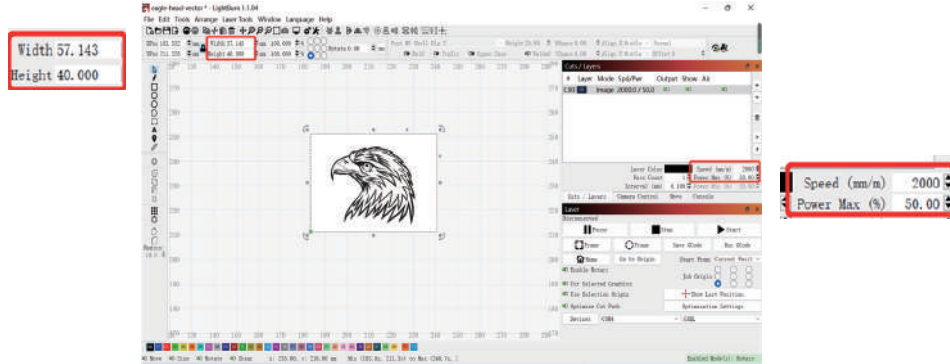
Width 57.143
Height 40.000

eagle-head-vector * - LightBurn 1.1.04

File Edit Tools Arrange Laser Tools Window Language Help

Width 57.143
Height 40.000

Rotate 0.00

Cuts / Layers

# Layer Mode Spd/Pwr Output Show Air

C00 Image 2000.0 / 50.0

Laser Color
Pass Count
Interval (mm)

Speed (mm/m) 2000
Power Max (%) 50.00

Cuts / Layers Camera Control Move Console

Laser

Disconnected

Pause Stop Start

Frame Frame Save GCode Run GCode

Home Go to Origin Start From: Current Position

Enable Rotary
Job Origin
Cut Selected Graphics
Use Selection Origin
Show Last Position
Optimize Cut Path
Optimization Settings

Devices COM4 GRBL

Speed (mm/m) 2000
Power Max (%) 50.00

Move Size Rotate Shear

Enabled Module: Rotary